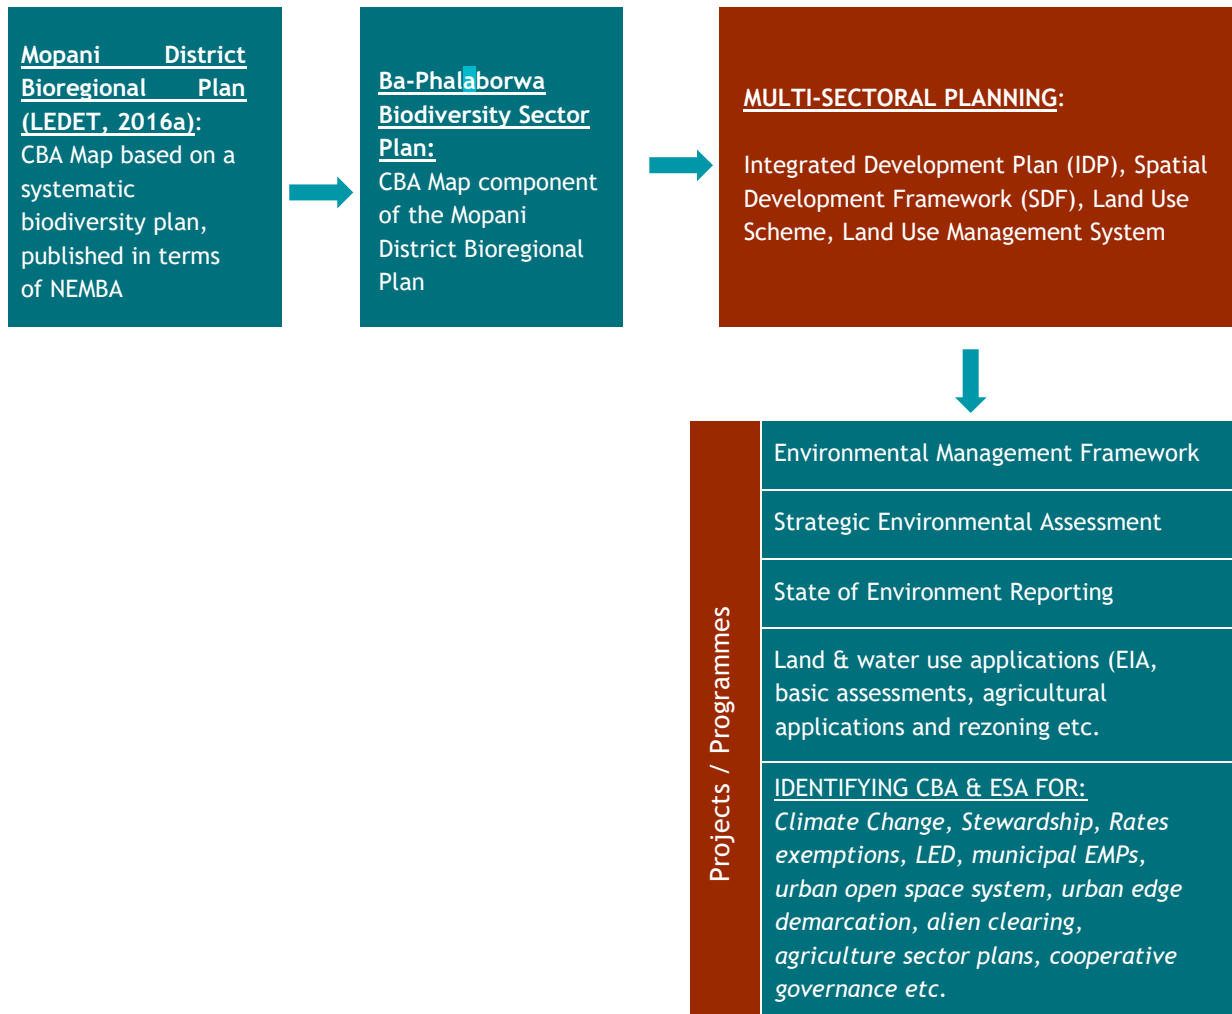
Mopani District Bioregional Plan (LEDET, 2016a): CBA Map based on a systematic biodiversity plan, published in terms of NEMBA

Ba-Phalaborwa Biodiversity Sector Plan: CBA Map component of the Mopani District Bioregional Plan

MULTI-SECTORAL PLANNING:

Integrated Development Plan (IDP), Spatial Development Framework (SDF), Land Use Scheme, Land Use Management System

Projects / Programmes

Environmental Management Framework

Strategic Environmental Assessment

State of Environment Reporting

Land & water use applications (EIA, basic assessments, agricultural applications and rezoning etc.

IDENTIFYING CBA & ESA FOR: *Climate Change, Stewardship, Rates exemptions, LED, municipal EMPs, urban open space system, urban edge demarcation, alien clearing, agriculture sector plans, cooperative governance etc.*